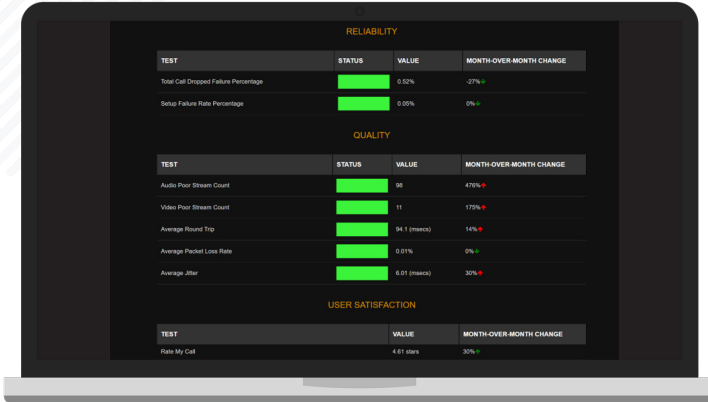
RELIABILITY

| TEST | STATUS | VALUE | MONTH-OVER-MONTH CHANGE |
|---|---|---|---|
| Total Call Dropped Failure Percentage | | 0.52% | -27% |
| Setup Failure Rate Percentage | | 0.05% | 0% |

QUALITY

| TEST | STATUS | VALUE | MONTH-OVER-MONTH CHANGE |
|---|---|---|---|
| Audio Poor Stream Count | | 98 | 476% |
| Video Poor Stream Count | | 11 | 175% |
| Average Round Trip | | 94.1 (msecs) | 14% |
| Average Packet Loss Rate | | 0.01% | 0% |
| Average Jitter | | 6.01 (msecs) | 30% |

USER SATISFACTION

| TEST | VALUE | MONTH-OVER-MONTH CHANGE |
|---|---|---|
| Rate My Call | 4.61 stars | 30% |